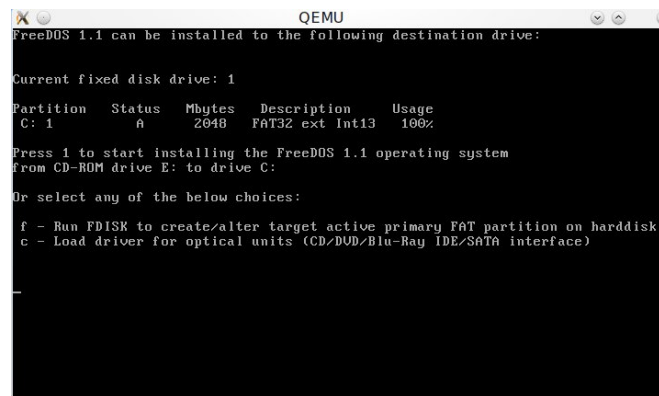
QEMU

FreeDOS 1.1 can be installed to the following destination drive:

Current fixed disk drive: 1

| Partition | Status | Mbytes | Description | Usage |
|---|---|---|---|---|
| C: 1 | A | 2048 | FAT32 ext Int13 | 100% |

Press 1 to start installing the FreeDOS 1.1 operating system from CD-ROM drive E: to drive C:

Or select any of the below choices:

f - Run FDISK to create/alter target active primary FAT partition on harddisk
c - Load driver for optical units (CD/DVD/Blu-Ray IDE/SATA interface)

_